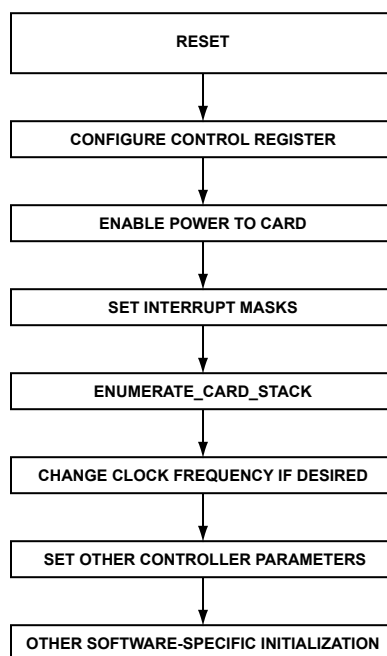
RESET

CONFIGURE CONTROL REGISTER

ENABLE POWER TO CARD

SET INTERRUPT MASKS

ENUMERATE_CARD_STACK

CHANGE CLOCK FREQUENCY IF DESIRED

SET OTHER CONTROLLER PARAMETERS

OTHER SOFTWARE-SPECIFIC INITIALIZATION